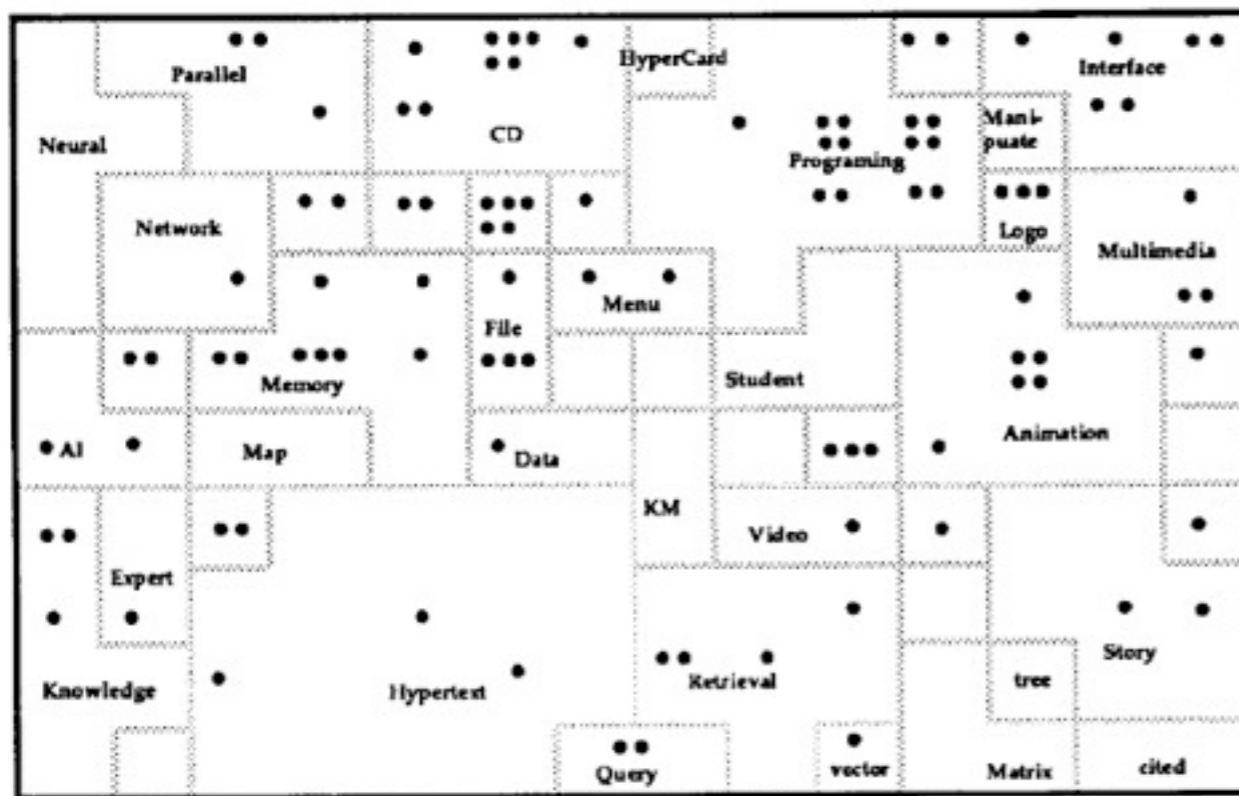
Parallel
HyperCard
Interface
Neural
CD
Mani-puate
Programing
Network
Logo
Multimedia
Menu
File
Memory
Student
AI
Map
Data
Animation
KM
Video
Expert
Story
Knowledge
Hypertext
Retrieval
tree
Query
vector
Matrix
cited